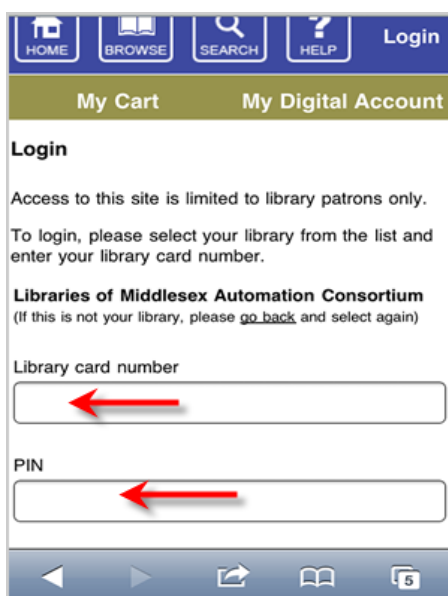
HOME BROWSE SEARCH HELP Login

My Cart My Digital Account

Login

Access to this site is limited to library patrons only.

To login, please select your library from the list and enter your library card number.

Libraries of Middlesex Automation Consortium
(If this is not your library, please go back and select again)

Library card number

PIN

5